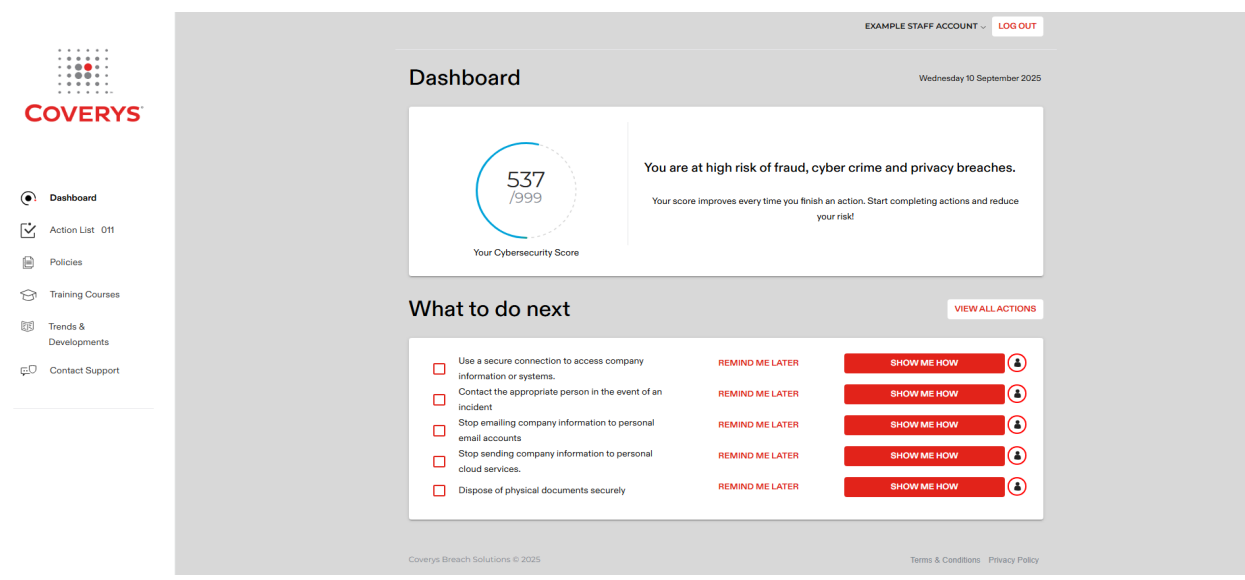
COVERYS

Dashboard
Action List 011
Policies
Training Courses
Trends & Developments
Contact Support

EXAMPLE STAFF ACCOUNT LOG OUT

Dashboard

Wednesday 10 September 2025

537
/999

Your Cybersecurity Score

You are at high risk of fraud, cyber crime and privacy breaches.

Your score improves every time you finish an action. Start completing actions and reduce your risk!

What to do next

VIEW ALL ACTIONS

Use a secure connection to access company information or systems. REMIND ME LATER SHOW ME HOW

Contact the appropriate person in the event of an incident REMIND ME LATER SHOW ME HOW

Stop emailing company information to personal email accounts REMIND ME LATER SHOW ME HOW

Stop sending company information to personal cloud services. REMIND ME LATER SHOW ME HOW

Dispose of physical documents securely REMIND ME LATER SHOW ME HOW

Coverys Breach Solutions © 2025

Terms & Conditions Privacy Policy